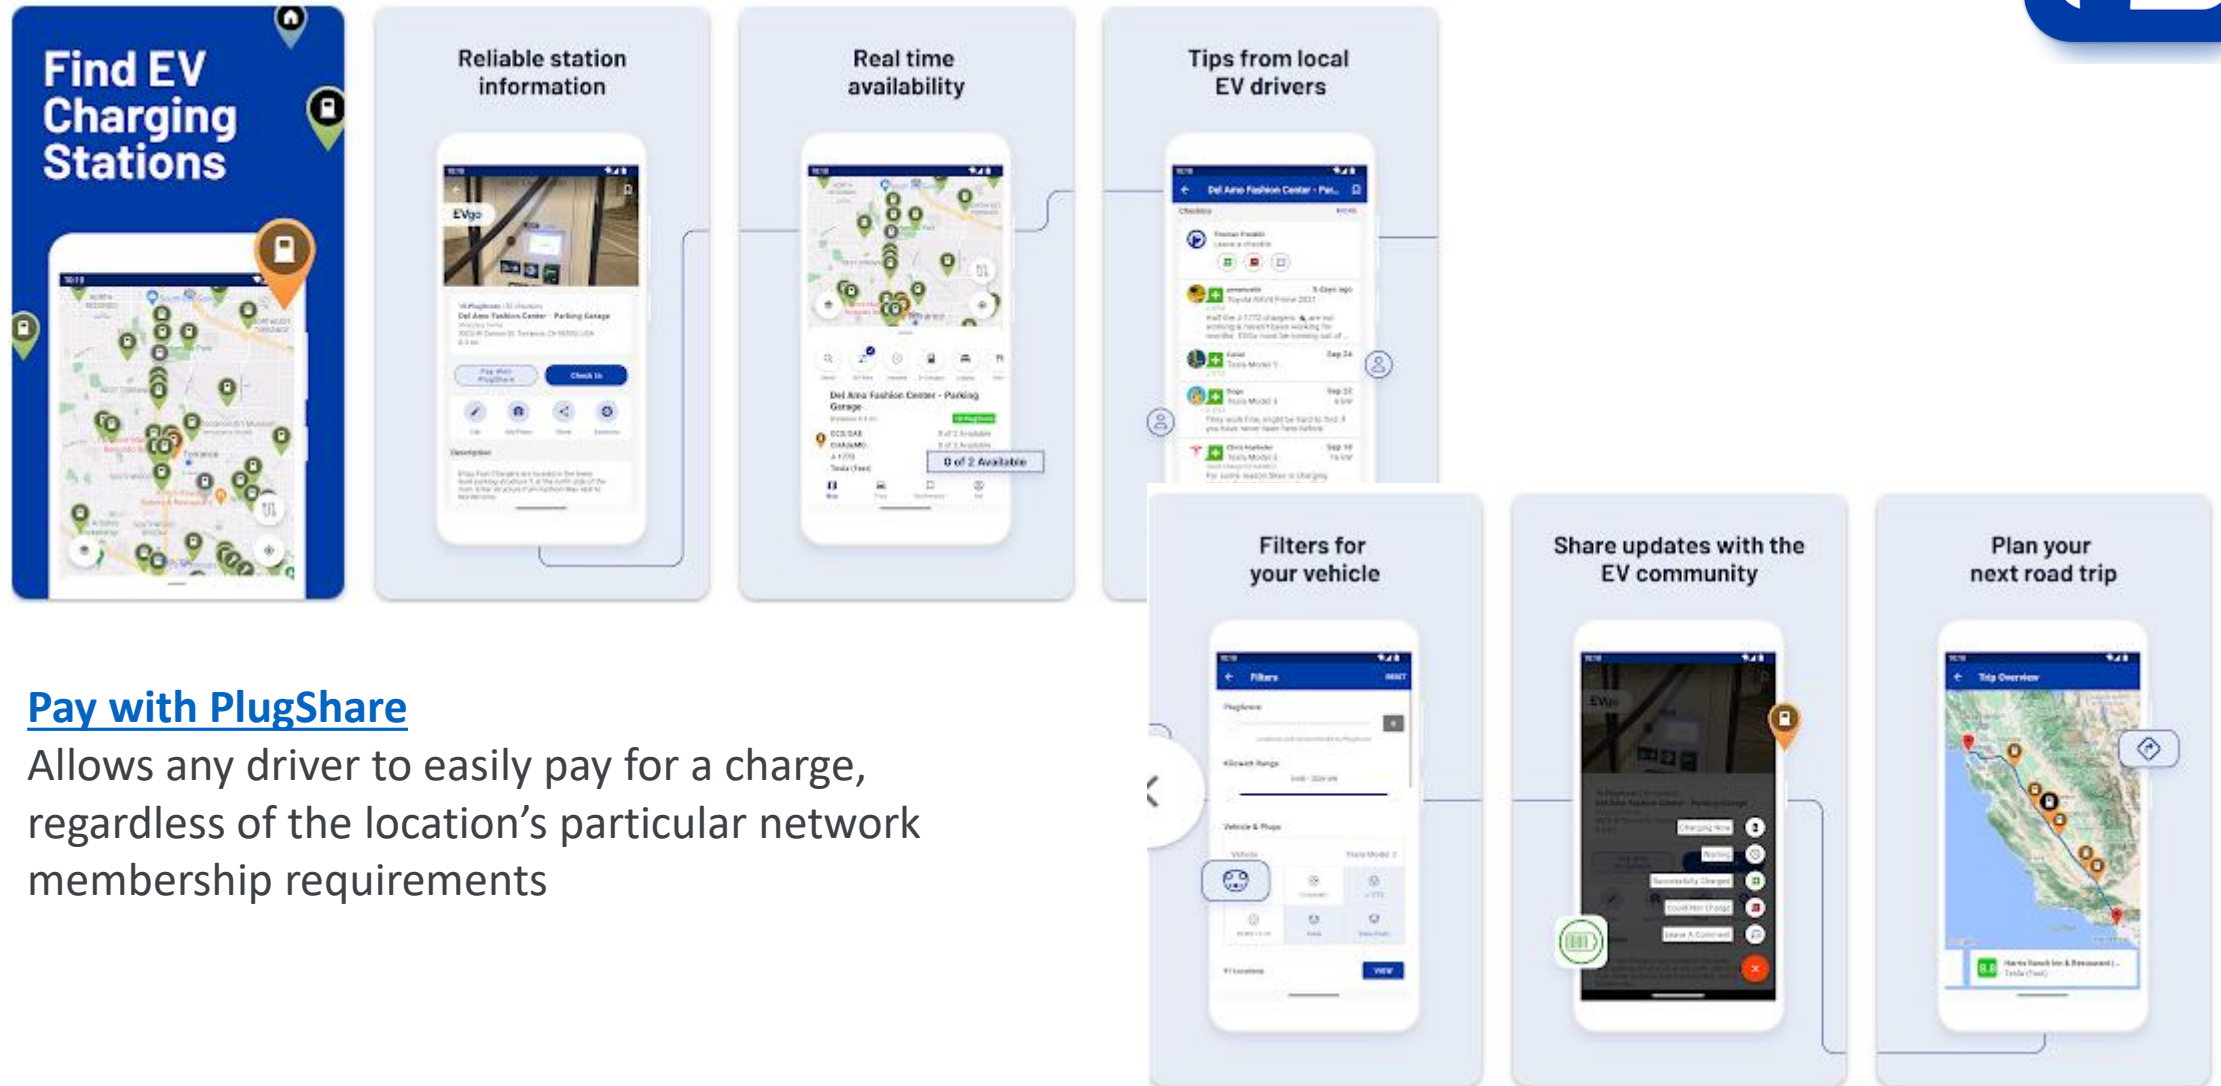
Find EV Charging Stations

Reliable station information

EVgo

Del Amo Fashion Center - Parking Garage

Check In

Real time availability

Del Amo Fashion Center - Parking Garage

0 of 2 Available

Tips from local EV drivers

Del Amo Fashion Center - Par...

Filters for your vehicle

Filters

Share updates with the EV community

Plan your next road trip

Trip Overview

Pay with PlugShare
Allows any driver to easily pay for a charge, regardless of the location’s particular network membership requirements